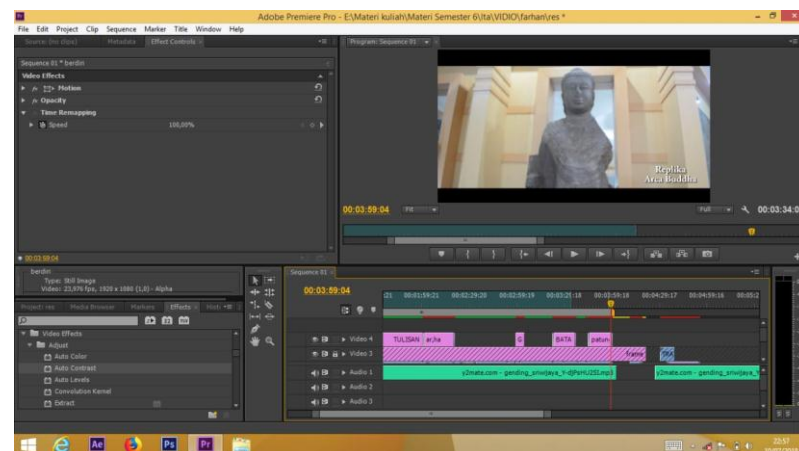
Adobe Premiere Pro - E:\Materi kuliah\Materi Semester 6\Ita\VIDIO\farhan\res *

File Edit Project Clip Sequence Marker Title Window Help

Source: (no clips) Metadata Effect Controls

Sequence 01 * berdin

Video Effects

Motion

Opacity

Time Remapping

Speed 100,00%

00:03:59:04

Program: Sequence 01

Replika
Arca Buddha

00:03:59:04 Fit Full 00:03:34:0

berdin
Type: Still Image
Video: 23,976 fps, 1920 x 1080 (1,0) - Alpha

Project: res Media Browser Markers Effects History

Video Effects
Adjust
Auto Color
Auto Contrast
Auto Levels
Convolution Kernel
Extract

Sequence 01

00:03:59:04

00:01:59:21 00:02:29:20 00:02:59:19 00:03:29:18 00:03:59:18 00:04:29:17 00:04:59:16 00:05:2

Video 4 TULISAN arjha G BATA patun
Video 3 Frame TRA
Audio 1 y2mate.com - gending_sriwijaya_Y-djPsHU2SI.mp3 y2mate.com - gending_sriwijaya_
Audio 2
Audio 3

Ae Ps Pr

22:57